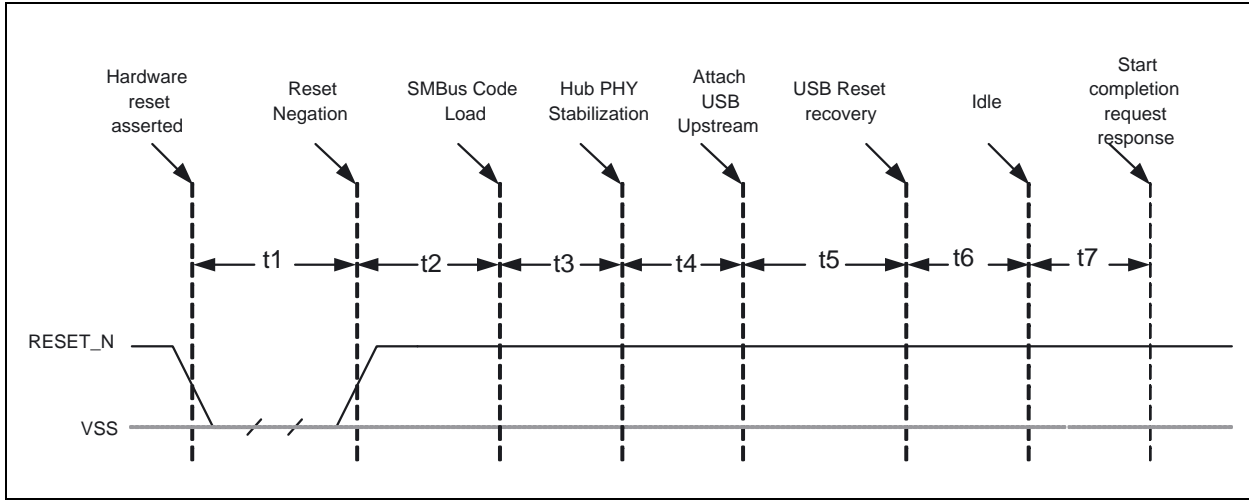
Hardware reset asserted

Reset Negation

SMBus Code Load

Hub PHY Stabilization

Attach USB Upstream

USB Reset recovery

Idle

Start completion request response

t1

t2

t3

t4

t5

t6

t7

RESET_N

VSS